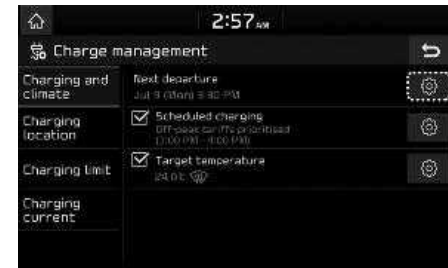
2:57 AM

Charge management

Charging and climate

Charging location

Charging limit

Charging current

Next departure
Jul 9 (Mon) 3:30 PM

Scheduled charging
Off-peak tariffs prioritised
12:00 PM - 6:00 PM

Target temperature
24.0℃